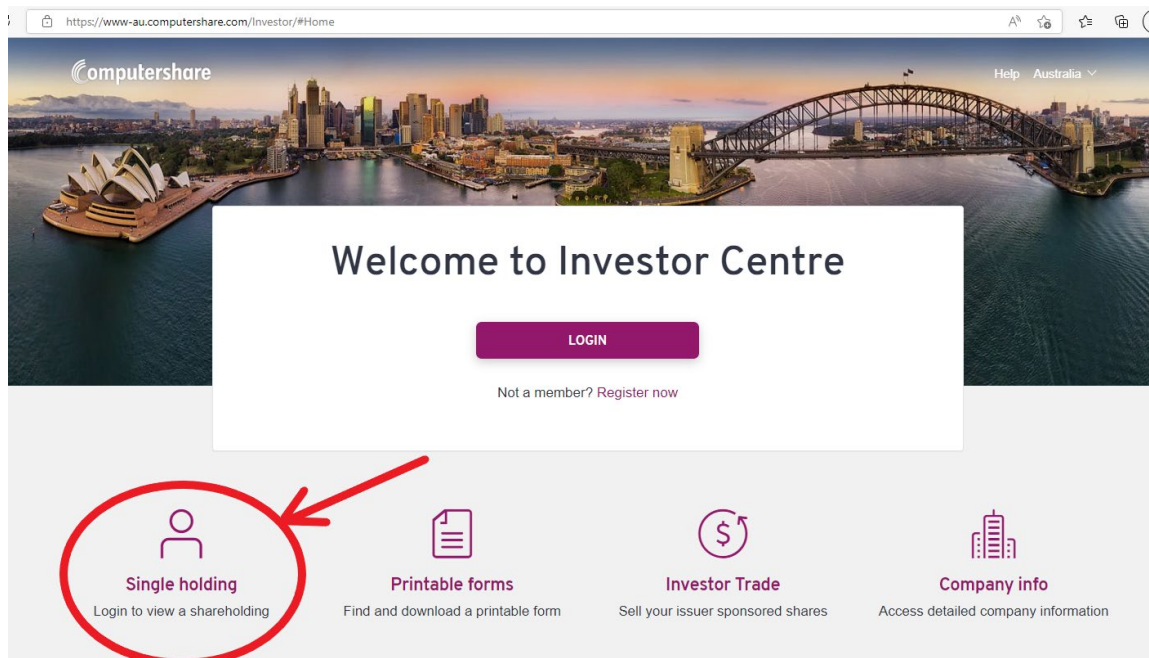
https://www-au.computershare.com/Investor/#Home

Computershare

Help Australia

Welcome to Investor Centre

LOGIN

Not a member? Register now

Single holding
Login to view a shareholding

Printable forms
Find and download a printable form

Investor Trade
Sell your issuer sponsored shares

Company info
Access detailed company information